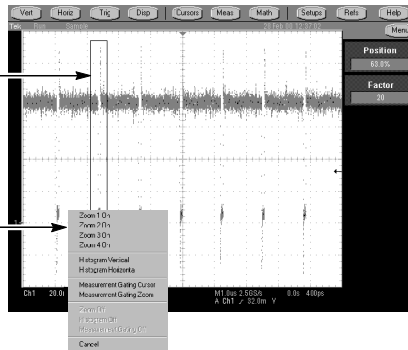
Vert Horiz Trig Disp Cursors Meas Math Setups Refs Help

Menu

Tek

Position
63.8%

Factor
20

Zoom 1 On
Zoom 2 On
Zoom 3 On
Zoom 4 On
Histogram Vertical
Histogram Horizontal
Measurement Gating Cursor
Measurement Gating Zoom
Zoom Off
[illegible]
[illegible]
Cancel

Ch1 20.0

M1.0us 2.5GS/s 0.0s 400ps
A Ch1 ∕ 32.0m V